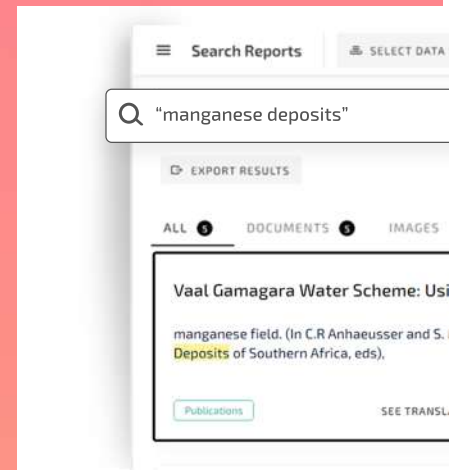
Search Reports

SELECT DATA

"manganese deposits"

EXPORT RESULTS

ALL 5 DOCUMENTS 5 IMAGES

Vaal Gamagara Water Scheme: Usi

manganese field. (In C.R Anhaeusser and S. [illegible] Deposits of Southern Africa, eds),

Publications

SEE TRANSL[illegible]